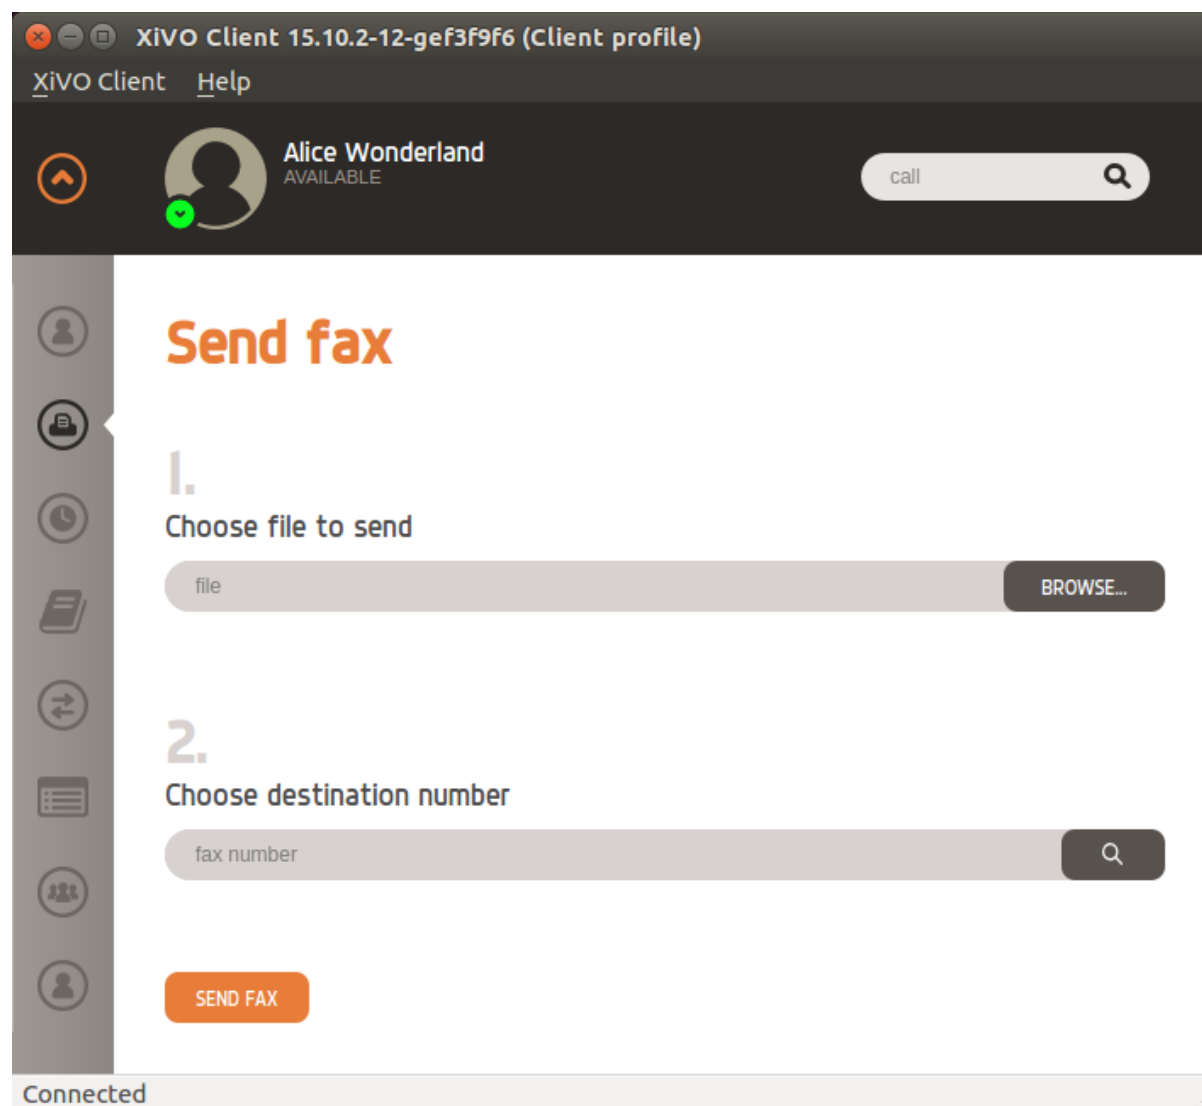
XiVO Client 15.10.2-12-gef3f9f6 (Client profile)

XiVO Client Help

Alice Wonderland
AVAILABLE

call

Send fax

1.
Choose file to send

file BROWSE...

2.
Choose destination number

fax number

SEND FAX

Connected